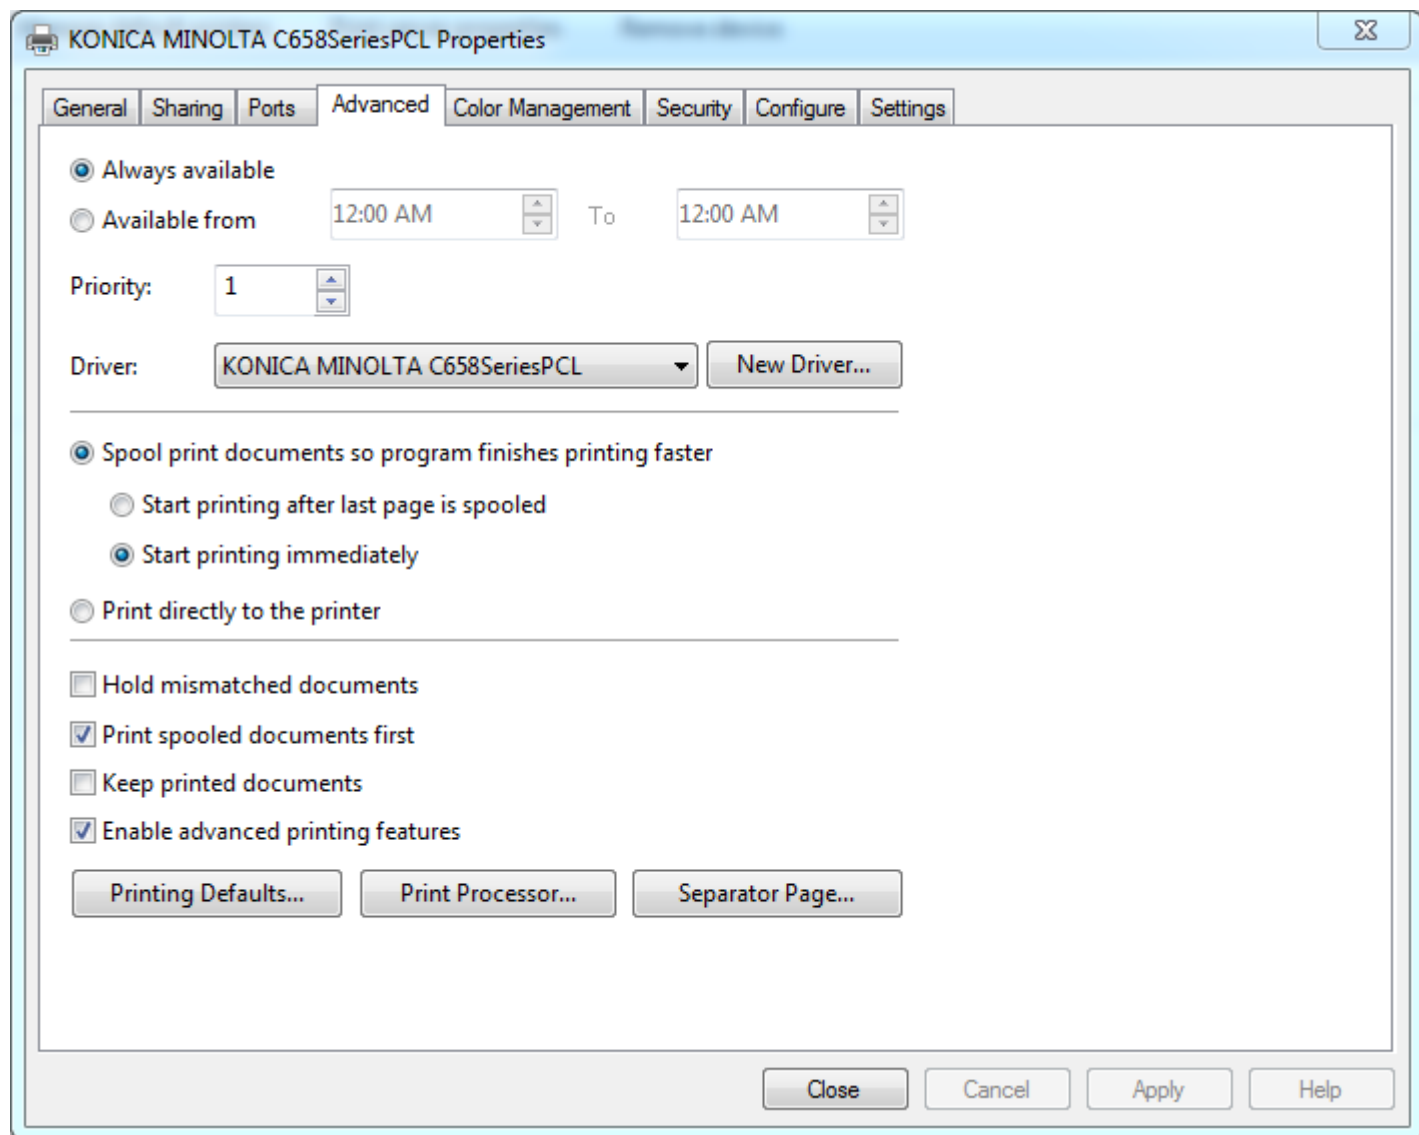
KONICA MINOLTA C658SeriesPCL Properties

General Sharing Ports Advanced Color Management Security Configure Settings

Always available

Available from 12:00 AM To 12:00 AM

Priority: 1

Driver: KONICA MINOLTA C658SeriesPCL New Driver...

Spool print documents so program finishes printing faster

Start printing after last page is spooled

Start printing immediately

Print directly to the printer

Hold mismatched documents

Print spooled documents first

Keep printed documents

Enable advanced printing features

Printing Defaults... Print Processor... Separator Page...

Close Cancel Apply Help